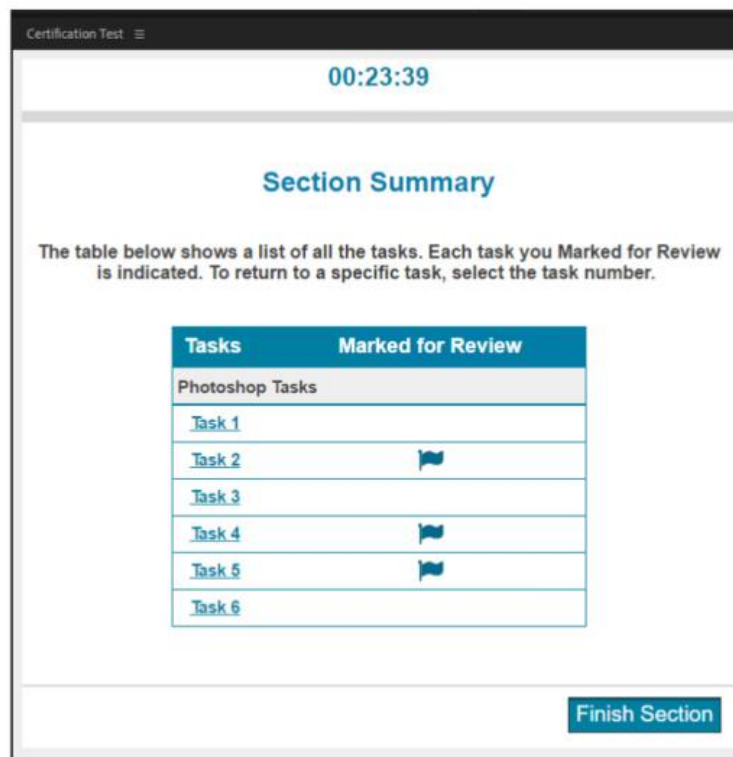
Certification Test ≡

00:23:39

Section Summary

The table below shows a list of all the tasks. Each task you Marked for Review is indicated. To return to a specific task, select the task number.

| Tasks | Marked for Review |
|---|---|
| Photoshop Tasks | |
| Task 1 | |
| Task 2 | |
| Task 3 | |
| Task 4 | |
| Task 5 | |
| Task 6 | |

Finish Section